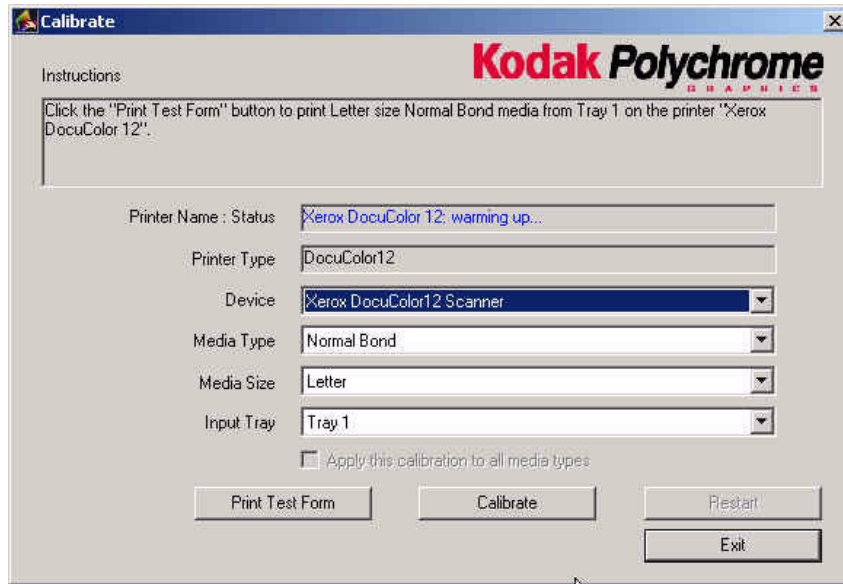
Calibrate

Kodak Polychrome GRAPHICS

Instructions

Click the "Print Test Form" button to print Letter size Normal Bond media from Tray 1 on the printer "Xerox DocuColor 12".

Printer Name : Status Xerox DocuColor 12: warming up...

Printer Type DocuColor12

Device Xerox DocuColor12 Scanner

Media Type Normal Bond

Media Size Letter

Input Tray Tray 1

Apply this calibration to all media types

Print Test Form

Calibrate

Restart

Exit